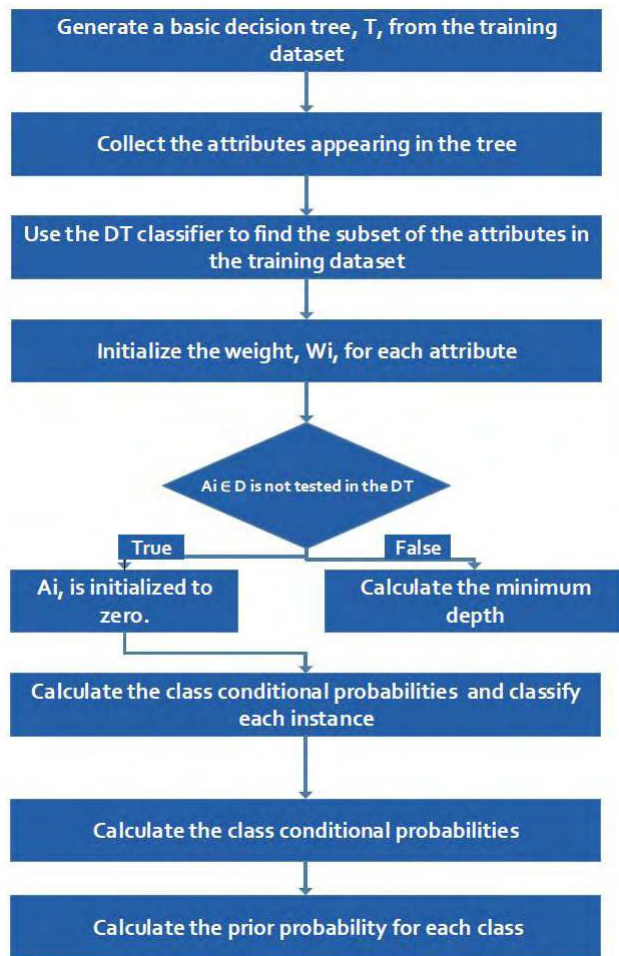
Generate a basic decision tree, T, from the training dataset

Collect the attributes appearing in the tree

Use the DT classifier to find the subset of the attributes in the training dataset

Initialize the weight, Wi, for each attribute

Ai ∈ D is not tested in the DT

True

False

Ai, is initialized to zero.

Calculate the minimum depth

Calculate the class conditional probabilities and classify each instance

Calculate the class conditional probabilities

Calculate the prior probability for each class